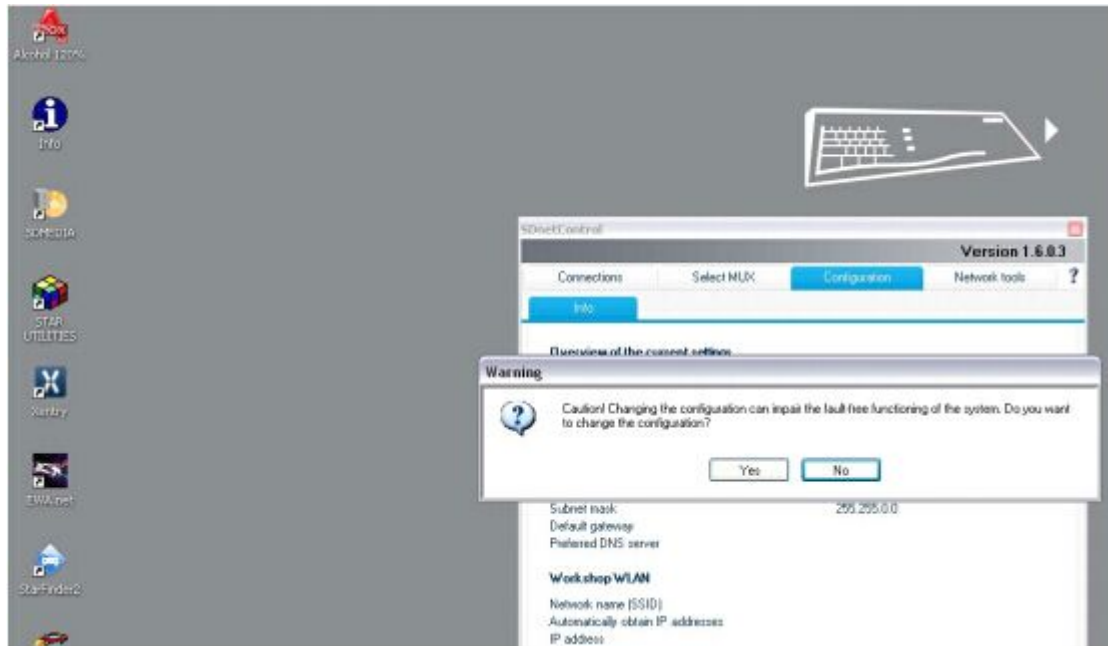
Alcohol 120%

Info

SDMEDIA

STAR UTILITIES

Xentry

EWA net

StarFinder2

SDnetControl

Version 1.6.0.3

Connections | Select MUX | Configuration | Network tools | ?

Info

Overview of the current settings

Warning

Caution! Changing the configuration can impair the fault-free functioning of the system. Do you want to change the configuration?

Yes | No

Subnet mask 255.255.0.0
Default gateway
Preferred DNS server

Workshop WLAN

Network name (SSID)
Automatically obtain IP addresses
IP address